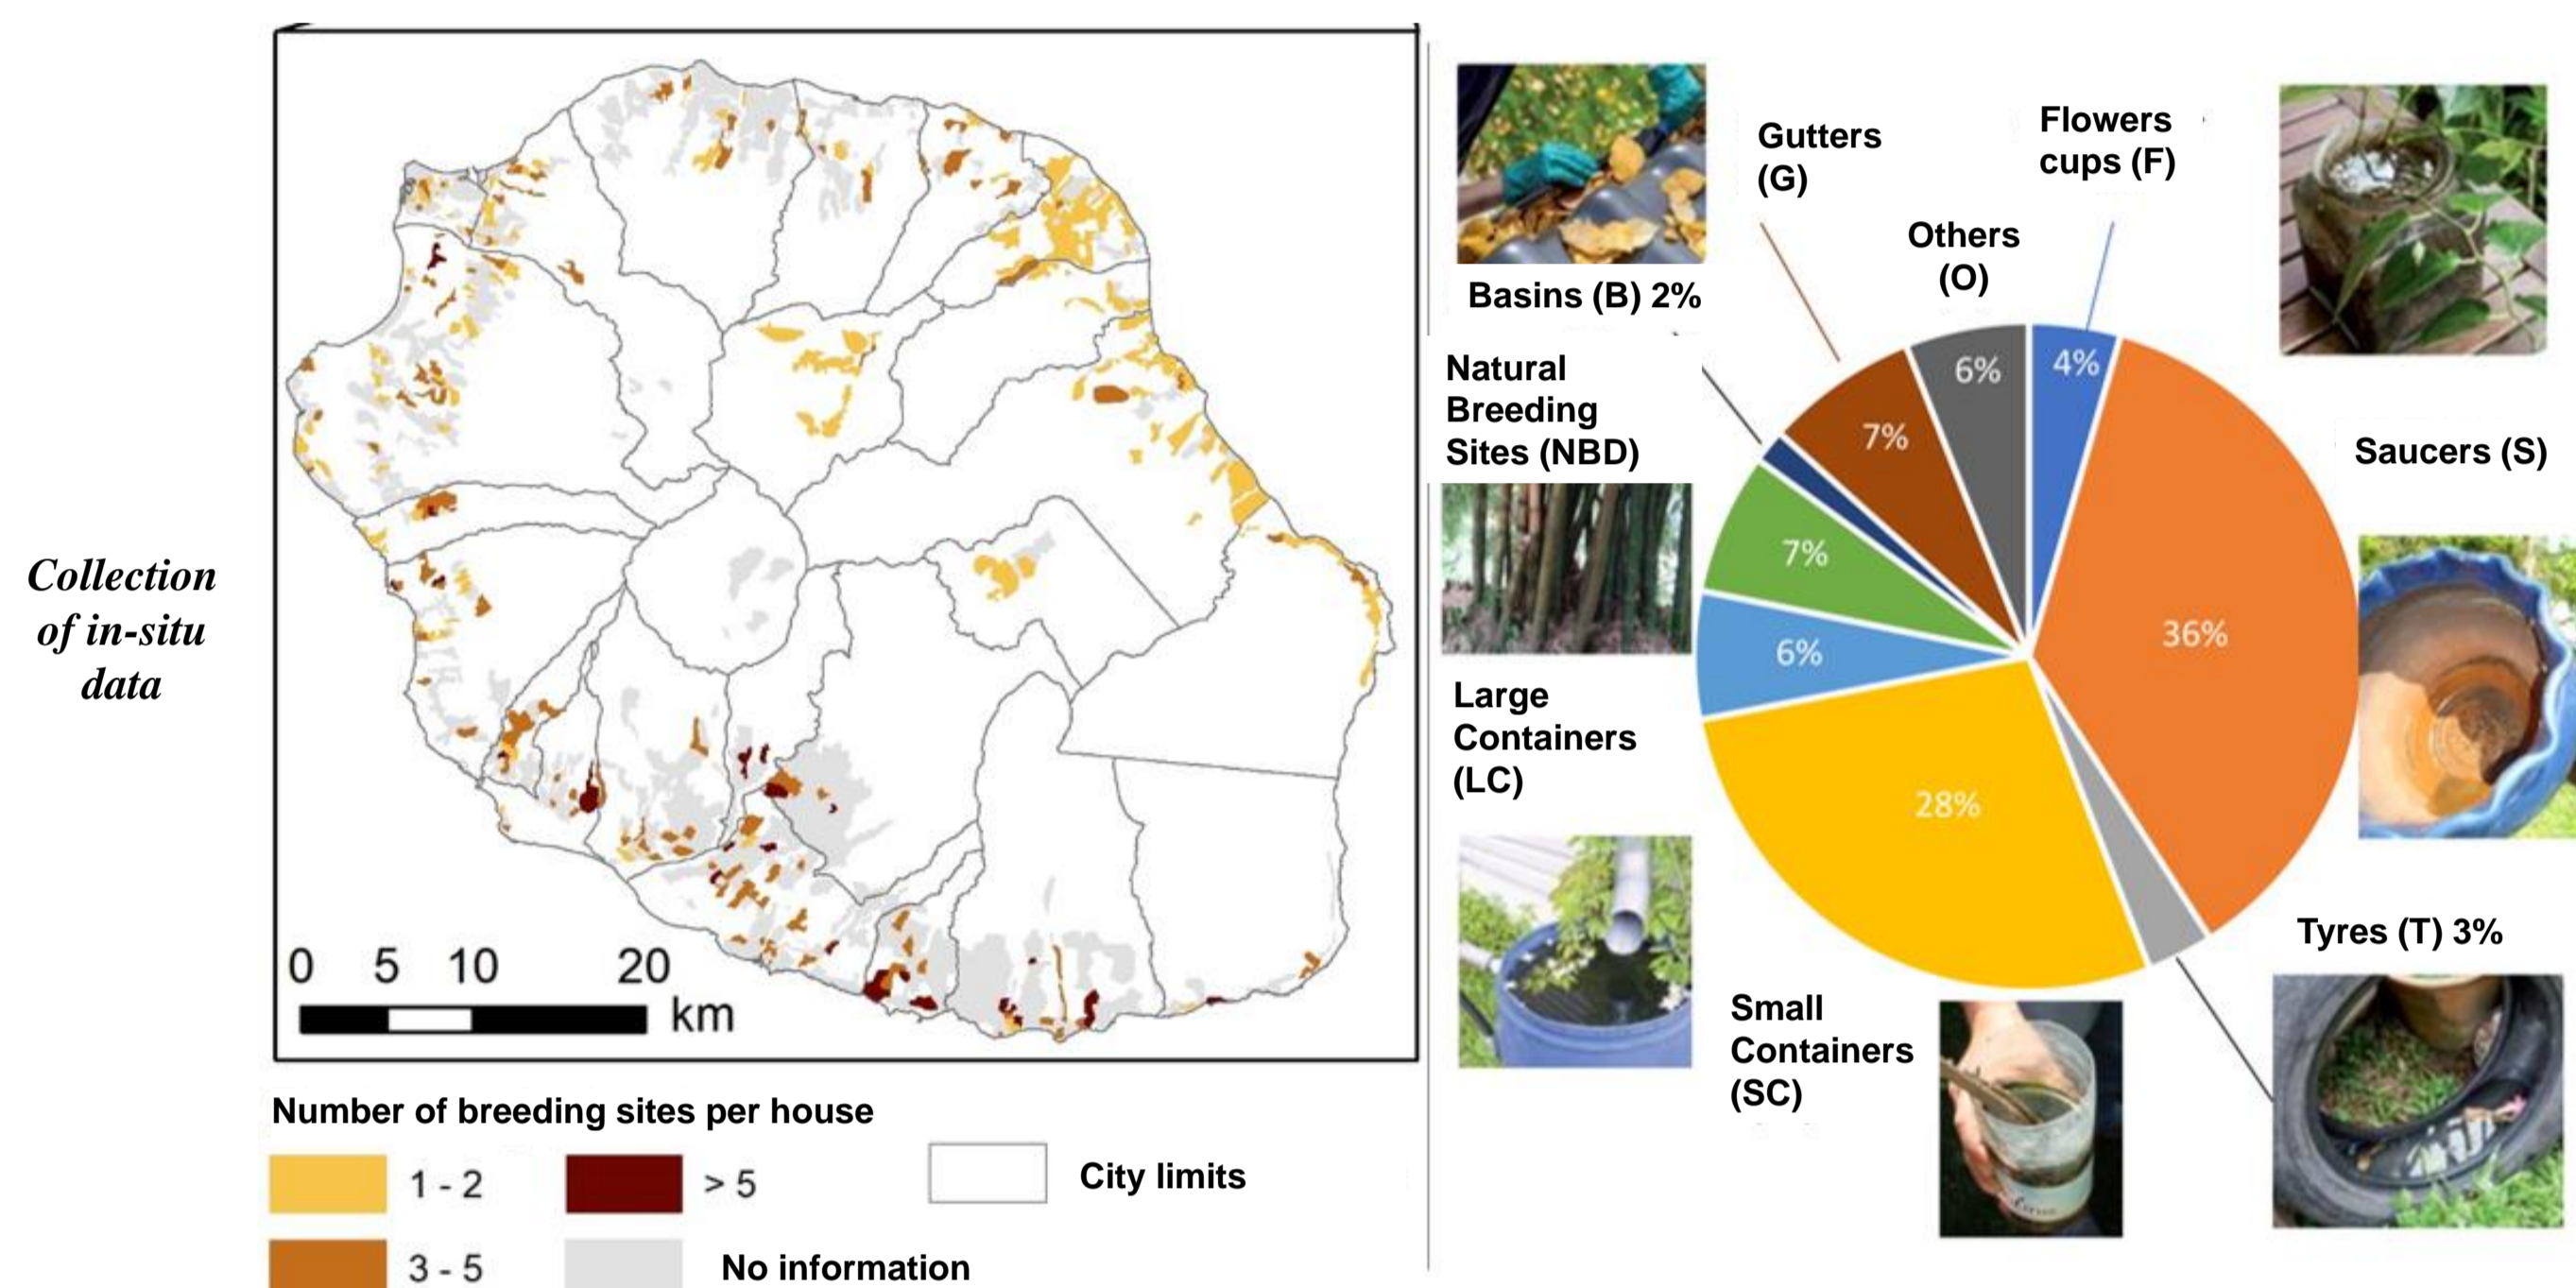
Collection of in-situ data

0 5 10 20 km

Number of breeding sites per house

1 - 2

> 5

City limits

3 - 5

No information

Basins (B) 2%

Gutters (G)

Others (O)

Flowers cups (F)

Natural Breeding Sites (NBD)

6%

4%

7%

7%

Saucers (S)

36%

6%

Large Containers (LC)

28%

Tyres (T) 3%

Small Containers (SC)